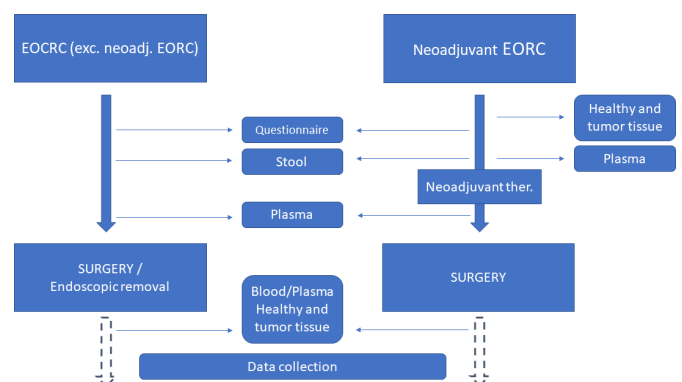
EOCRC (exc. neoadj. EORC)

Neoadjuvant EORC

Healthy and tumor tissue

Questionnaire

Stool

Plasma

Neoadjuvant ther.

Plasma

SURGERY / Endoscopic removal

Blood/Plasma Healthy and tumor tissue

SURGERY

Data collection